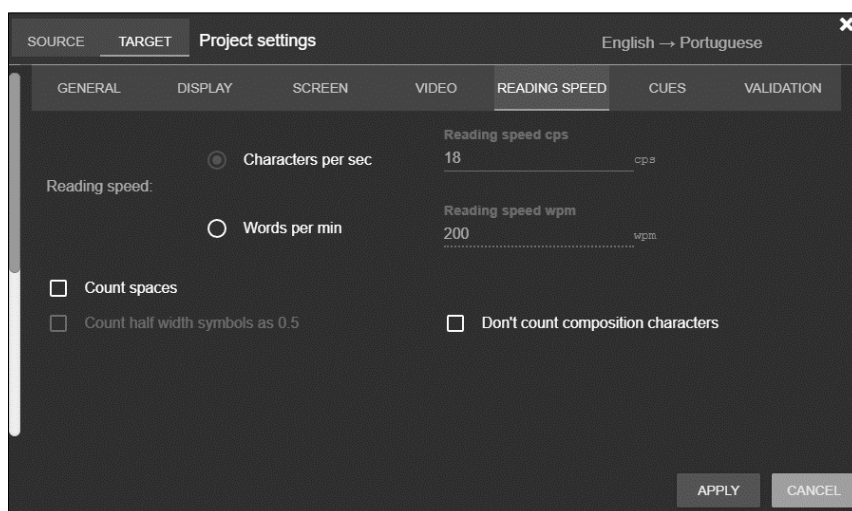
SOURCE TARGET Project settings English → Portuguese

GENERAL DISPLAY SCREEN VIDEO READING SPEED CUES VALIDATION

Reading speed:

Characters per sec

Reading speed cps
18 cps

Words per min

Reading speed wpm
200 wpm

Count spaces

Count half width symbols as 0.5

Don't count composition characters

APPLY CANCEL